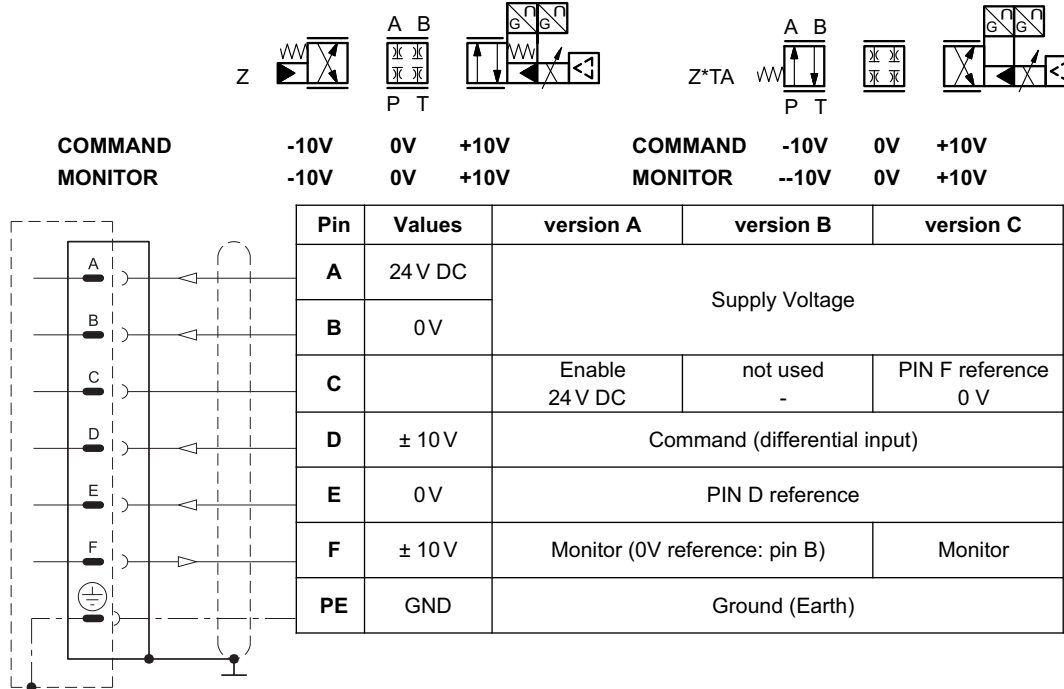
Z

A B

P T

Z*TA

A B

P T

| COMMAND | -10V | 0V | +10V | COMMAND | -10V | 0V | +10V |
|---|---|---|---|---|---|---|---|
| MONITOR | -10V | 0V | +10V | MONITOR | --10V | 0V | +10V |

A
B
C
D
E
F

| Pin | Values | version A | version B | version C |
|---|---|---|---|---|
| A | 24 V DC | Supply Voltage | | |
| B | 0 V | | | |
| C | | Enable 24 V DC | not used - | PIN F reference 0 V |
| D | ± 10 V | Command (differential input) | | |
| E | 0 V | PIN D reference | | |
| F | ± 10 V | Monitor (0V reference: pin B) | | Monitor |
| PE | GND | Ground (Earth) | | |